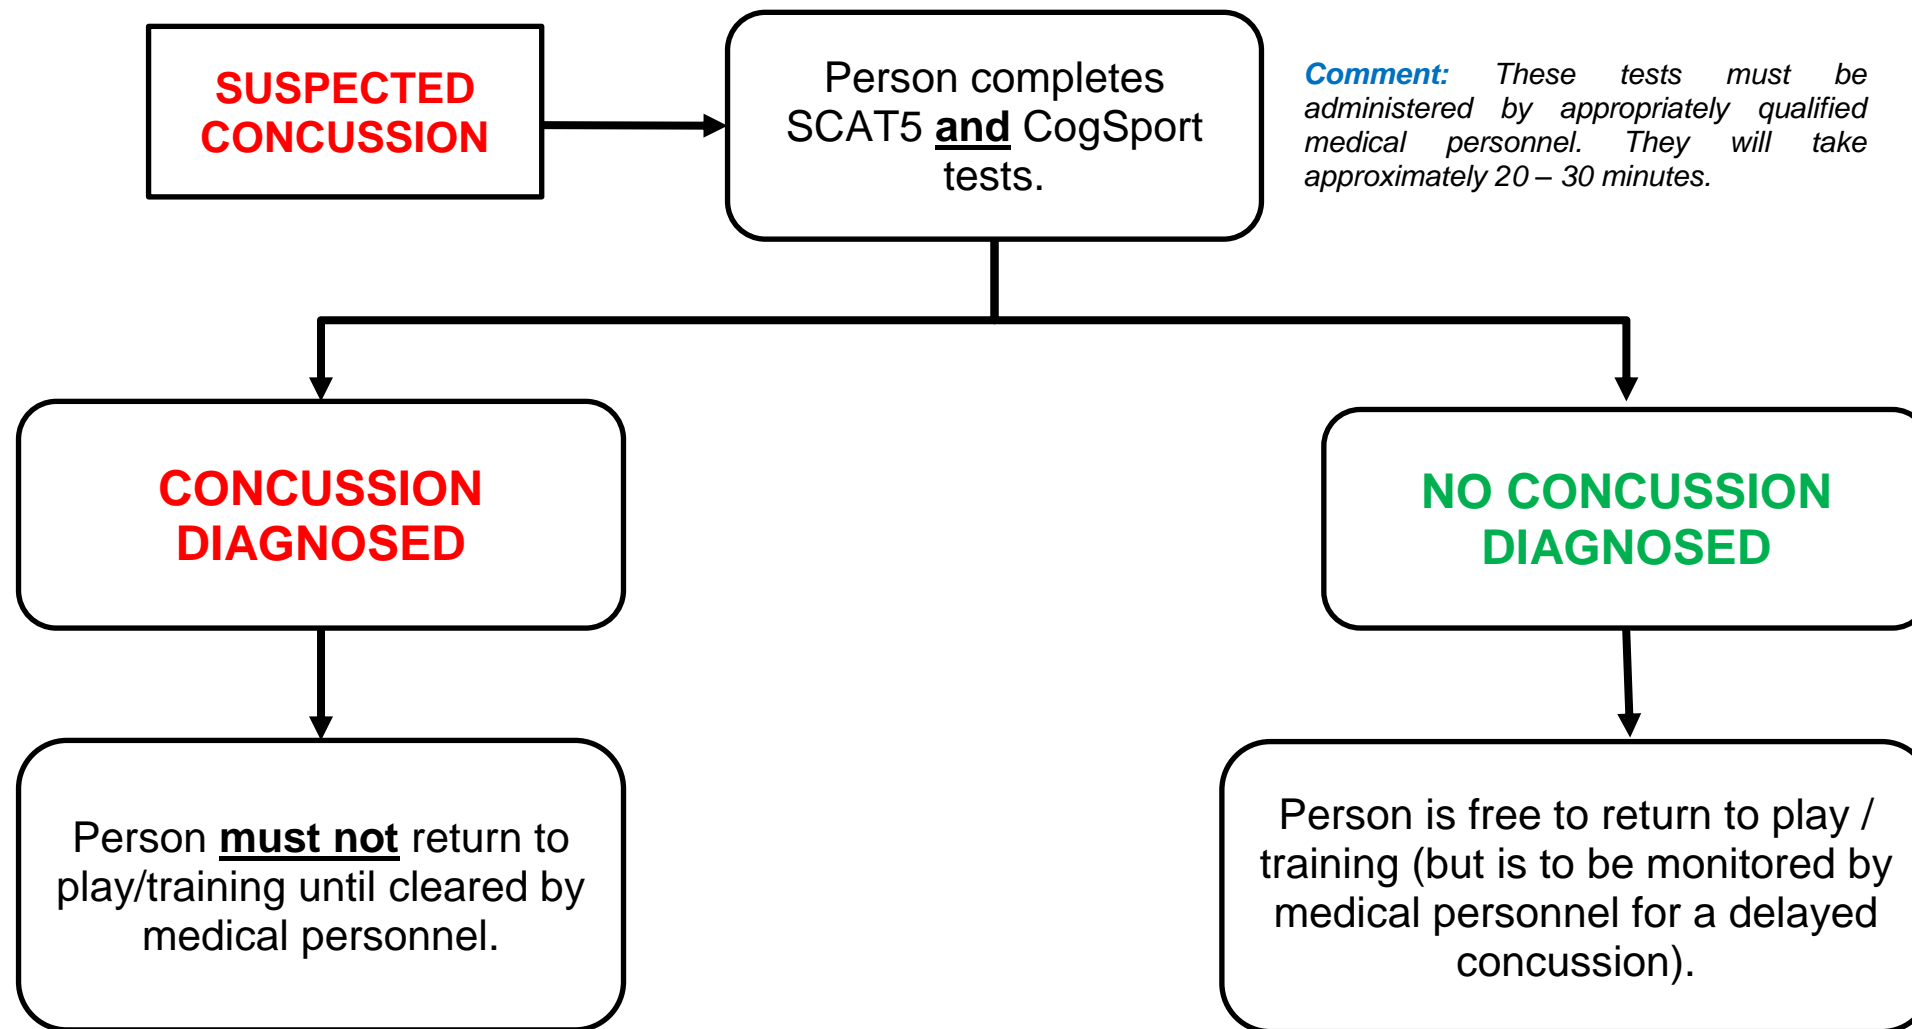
SUSPECTED CONCUSSION

Person completes SCAT5 and CogSport tests.

Comment: These tests must be administered by appropriately qualified medical personnel. They will take approximately 20 – 30 minutes.

CONCUSSION DIAGNOSED

NO CONCUSSION DIAGNOSED

Person must not return to play/training until cleared by medical personnel.

Person is free to return to play / training (but is to be monitored by medical personnel for a delayed concussion).